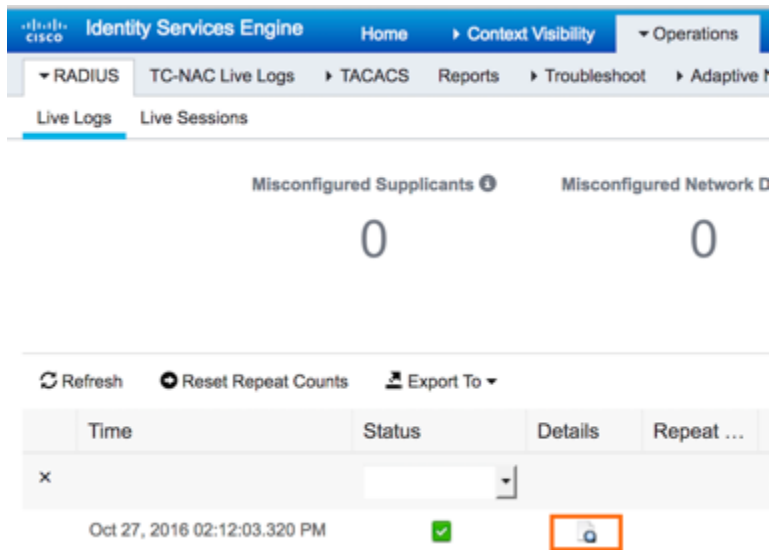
cisco Identity Services Engine Home ▸ Context Visibility ▾ Operations

▾ RADIUS TC-NAC Live Logs ▸ TACACS Reports ▸ Troubleshoot ▸ Adaptive N

Live Logs Live Sessions

Misconfigured Supplicants

0

Misconfigured Network D

0

Refresh Reset Repeat Counts Export To ▾

| | Time | Status | Details | Repeat ... |
|---|---|---|---|---|
| × | | | | |
| | Oct 27, 2016 02:12:03.320 PM | | | |